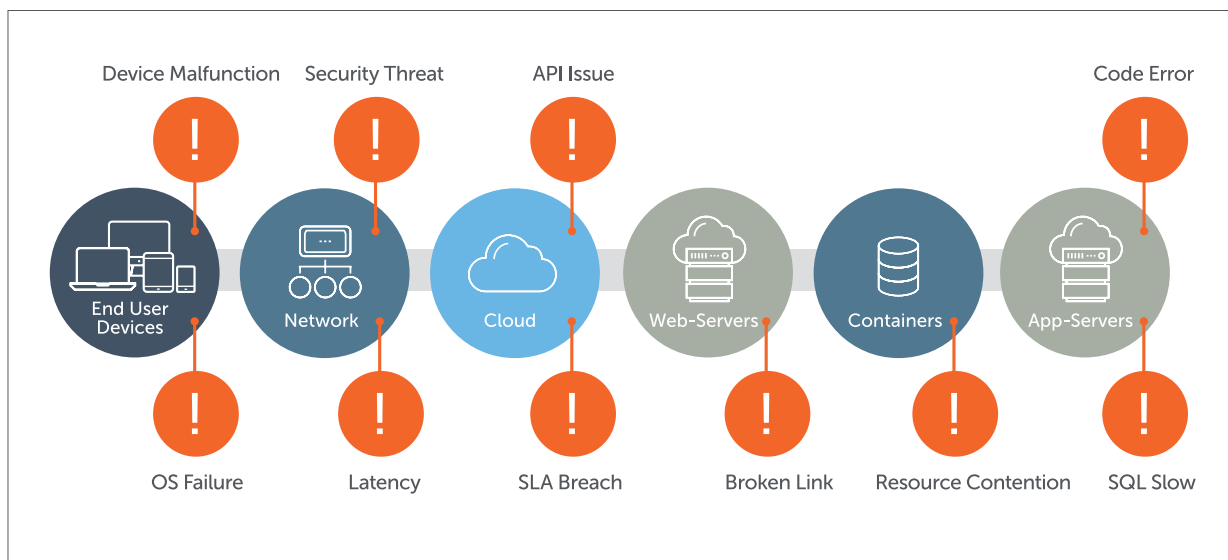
Device Malfunction
Security Threat
API Issue
Code Error

!
!
!
!

End User Devices
Network
Cloud
Web-Servers
Containers
App-Servers

!
!
!
!
!
!

OS Failure
Latency
SLA Breach
Broken Link
Resource Contention
SQL Slow